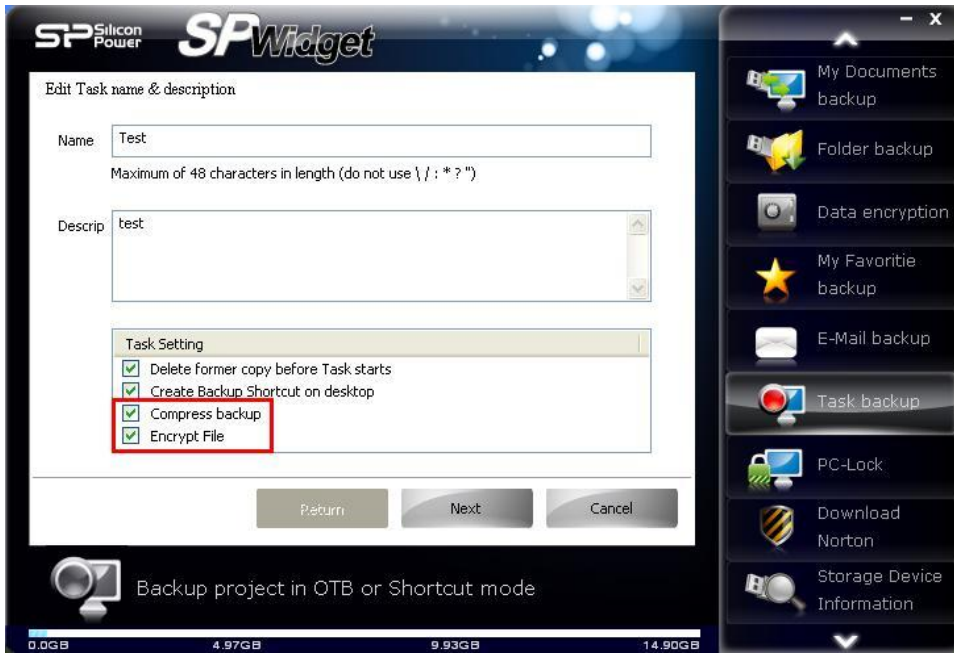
SP Silicon Power SPWidget

Edit Task name & description

Name Test

Maximum of 48 characters in length (do not use \ / : * ? ")

Descrip test

Task Setting

Delete former copy before Task starts

Create Backup Shortcut on desktop

Compress backup

Encrypt File

Return Next Cancel

Backup project in OTB or Shortcut mode

0.0GB 4.97GB 9.93GB 14.90GB

- X

My Documents backup

Folder backup

Data encryption

My Favoritie backup

E-Mail backup

Task backup

PC-Lock

Download Norton

Storage Device Information